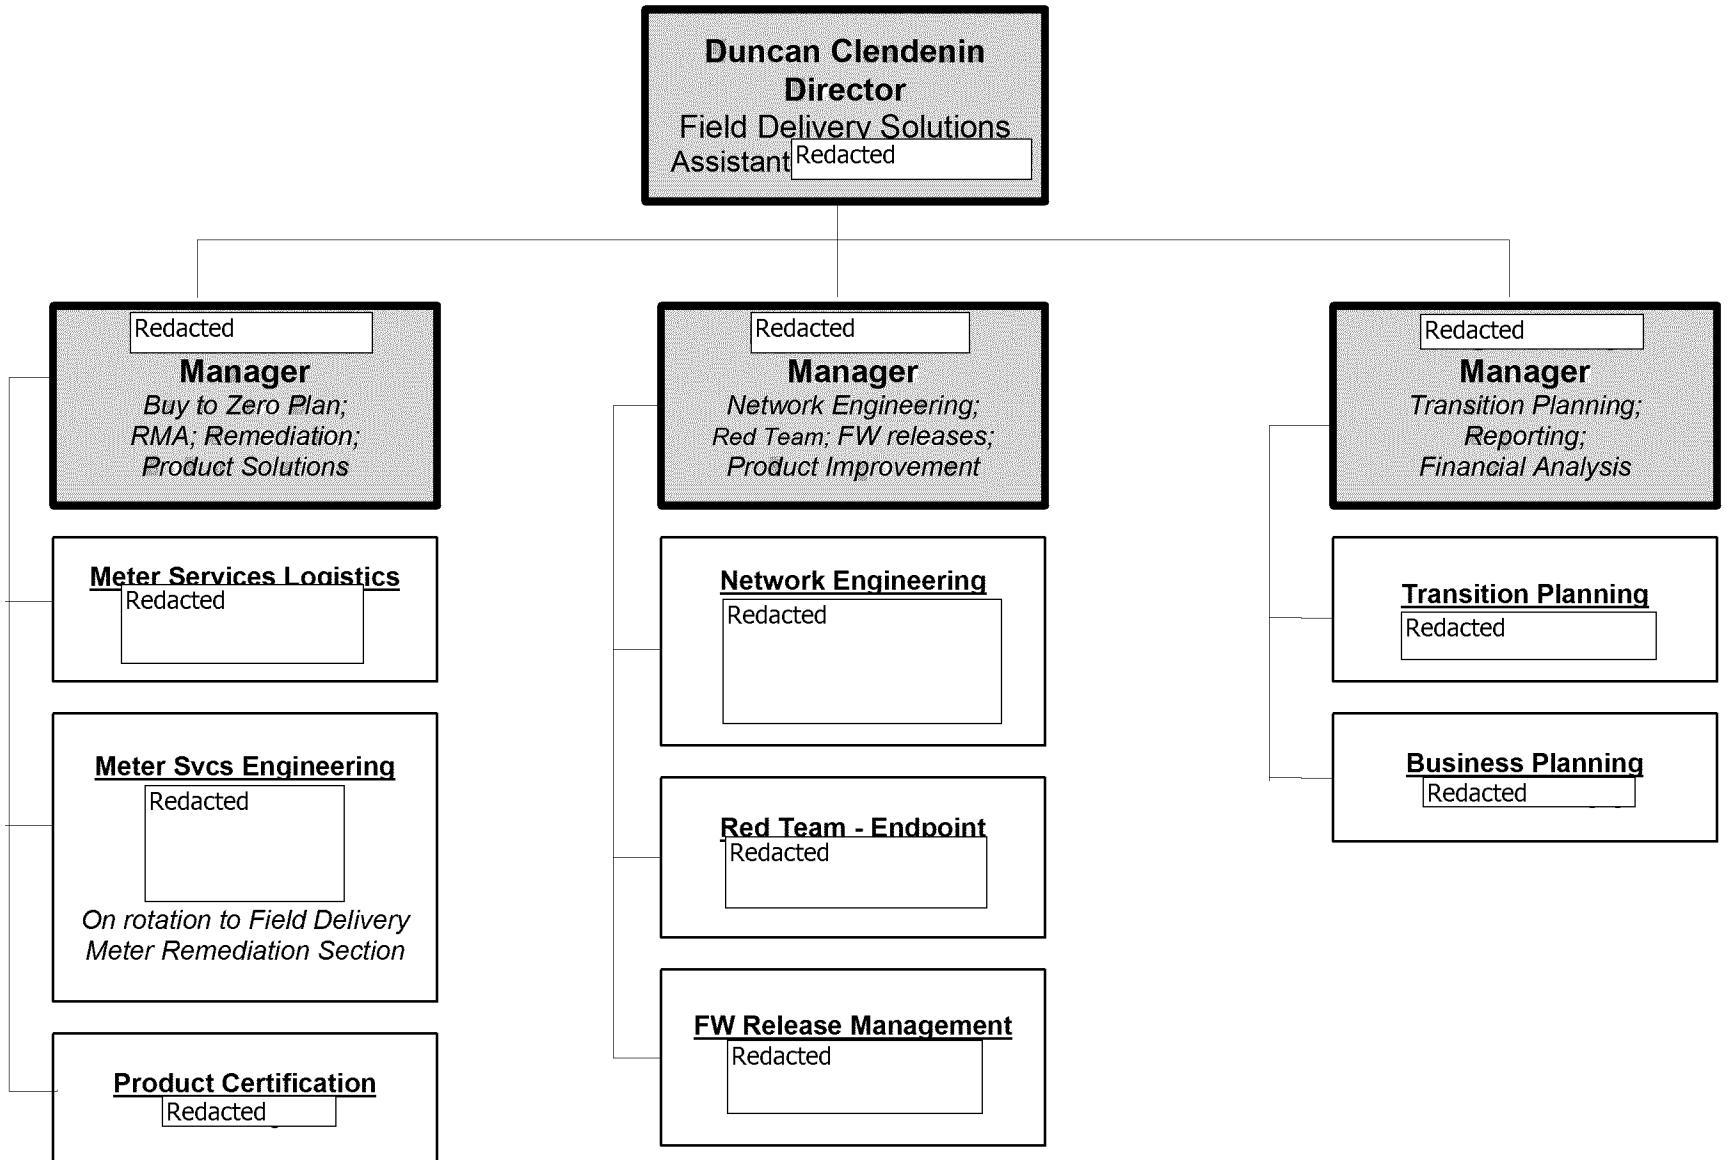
Duncan Clendenin
Director
Field Delivery Solutions
Assistant Redacted

Redacted
Manager
Buy to Zero Plan; RMA; Remediation; Product Solutions

Meter Services Logistics
Redacted

Meter Svcs Engineering
Redacted
On rotation to Field Delivery Meter Remediation Section

Product Certification
Redacted

Redacted
Manager
Network Engineering; Red Team; FW releases; Product Improvement

Network Engineering
Redacted

Red Team - Endpoint
Redacted

FW Release Management
Redacted

Redacted
Manager
Transition Planning; Reporting; Financial Analysis

Transition Planning
Redacted

Business Planning
Redacted